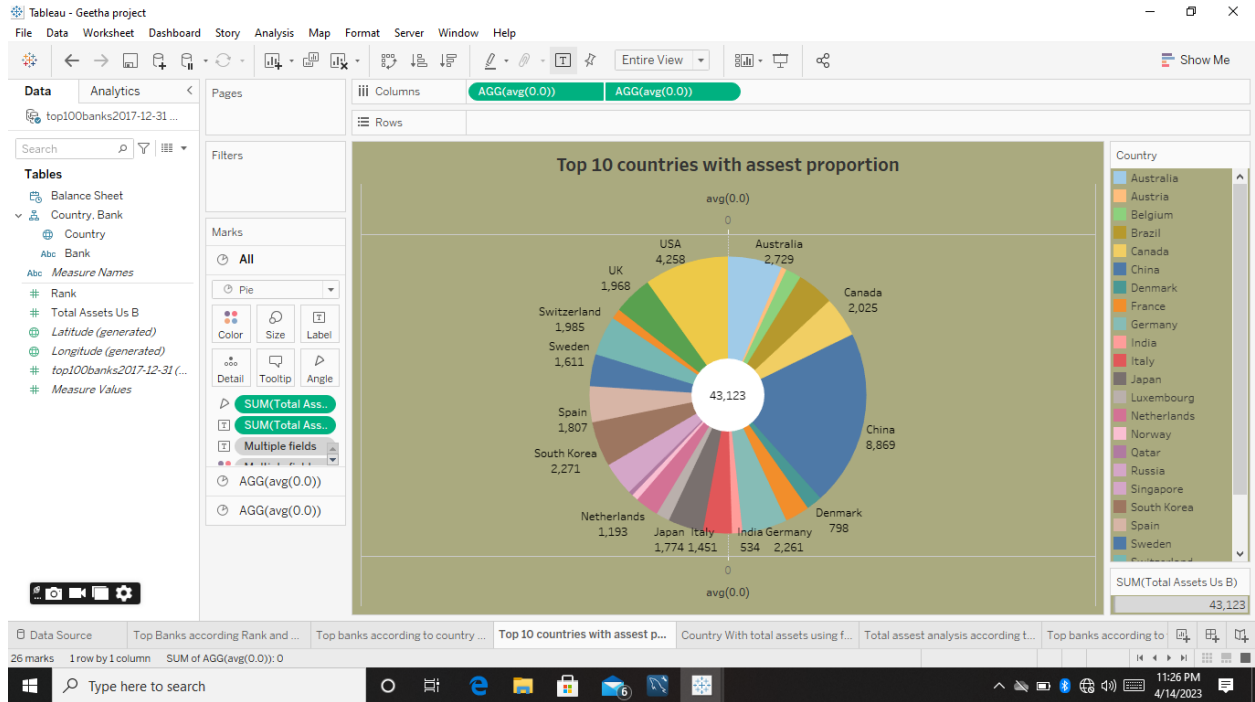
Tableau - Geetha project

File Data Worksheet Dashboard Story Analysis Map Format Server Window Help

Entire View

Show Me

Data Analytics

top100banks2017-12-31 ...

Search

Tables

Balance Sheet
Country, Bank
Country
Bank
Measure Names
Rank
Total Assets Us B
Latitude (generated)
Longitude (generated)
top100banks2017-12-31 (...
Measure Values

Pages

Filters

Marks

All

Pie

Color Size Label
Detail Tooltip Angle

SUM(Total Ass..
SUM(Total Ass..
Multiple fields

AGG(avg(0.0))
AGG(avg(0.0))

Columns AGG(avg(0.0)) AGG(avg(0.0))

Rows

Top 10 countries with assest proportion

avg(0.0)
0

USA 4,258
Australia 2,729
Canada 2,025
UK 1,968
Switzerland 1,985
Sweden 1,611
Spain 1,807
South Korea 2,271
Netherlands 1,193
Japan 1,774
Italy 1,451
India 534
Germany 2,261
Denmark 798
China 8,869

43,123

0
avg(0.0)

Country
Australia
Austria
Belgium
Brazil
Canada
China
Denmark
France
Germany
India
Italy
Japan
Luxembourg
Netherlands
Norway
Qatar
Russia
Singapore
South Korea
Spain
Sweden

SUM(Total Assets Us B)
43,123

Data Source | Top Banks according Rank and ... | Top banks according to country ... | Top 10 countries with assest p... | Country With total assets using f... | Total asset analysis according t... | Top banks according to

26 marks 1 row by 1 column SUM of AGG(avg(0.0)): 0

Type here to search

11:26 PM
4/14/2023